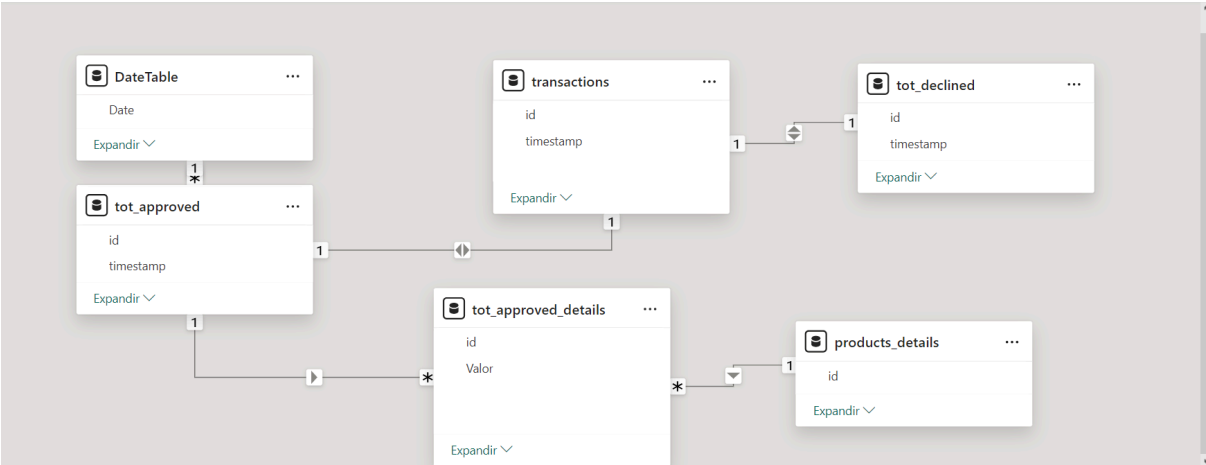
DateTable ...
Date
Expandir

transactions ...
id
timestamp
Expandir

tot_declined ...
id
timestamp
Expandir

tot_approved ...
id
timestamp
Expandir

tot_approved_details ...
id
Valor
Expandir

products_details ...
id
Expandir

1
*
1
1
1
1
1
1
*
*
1